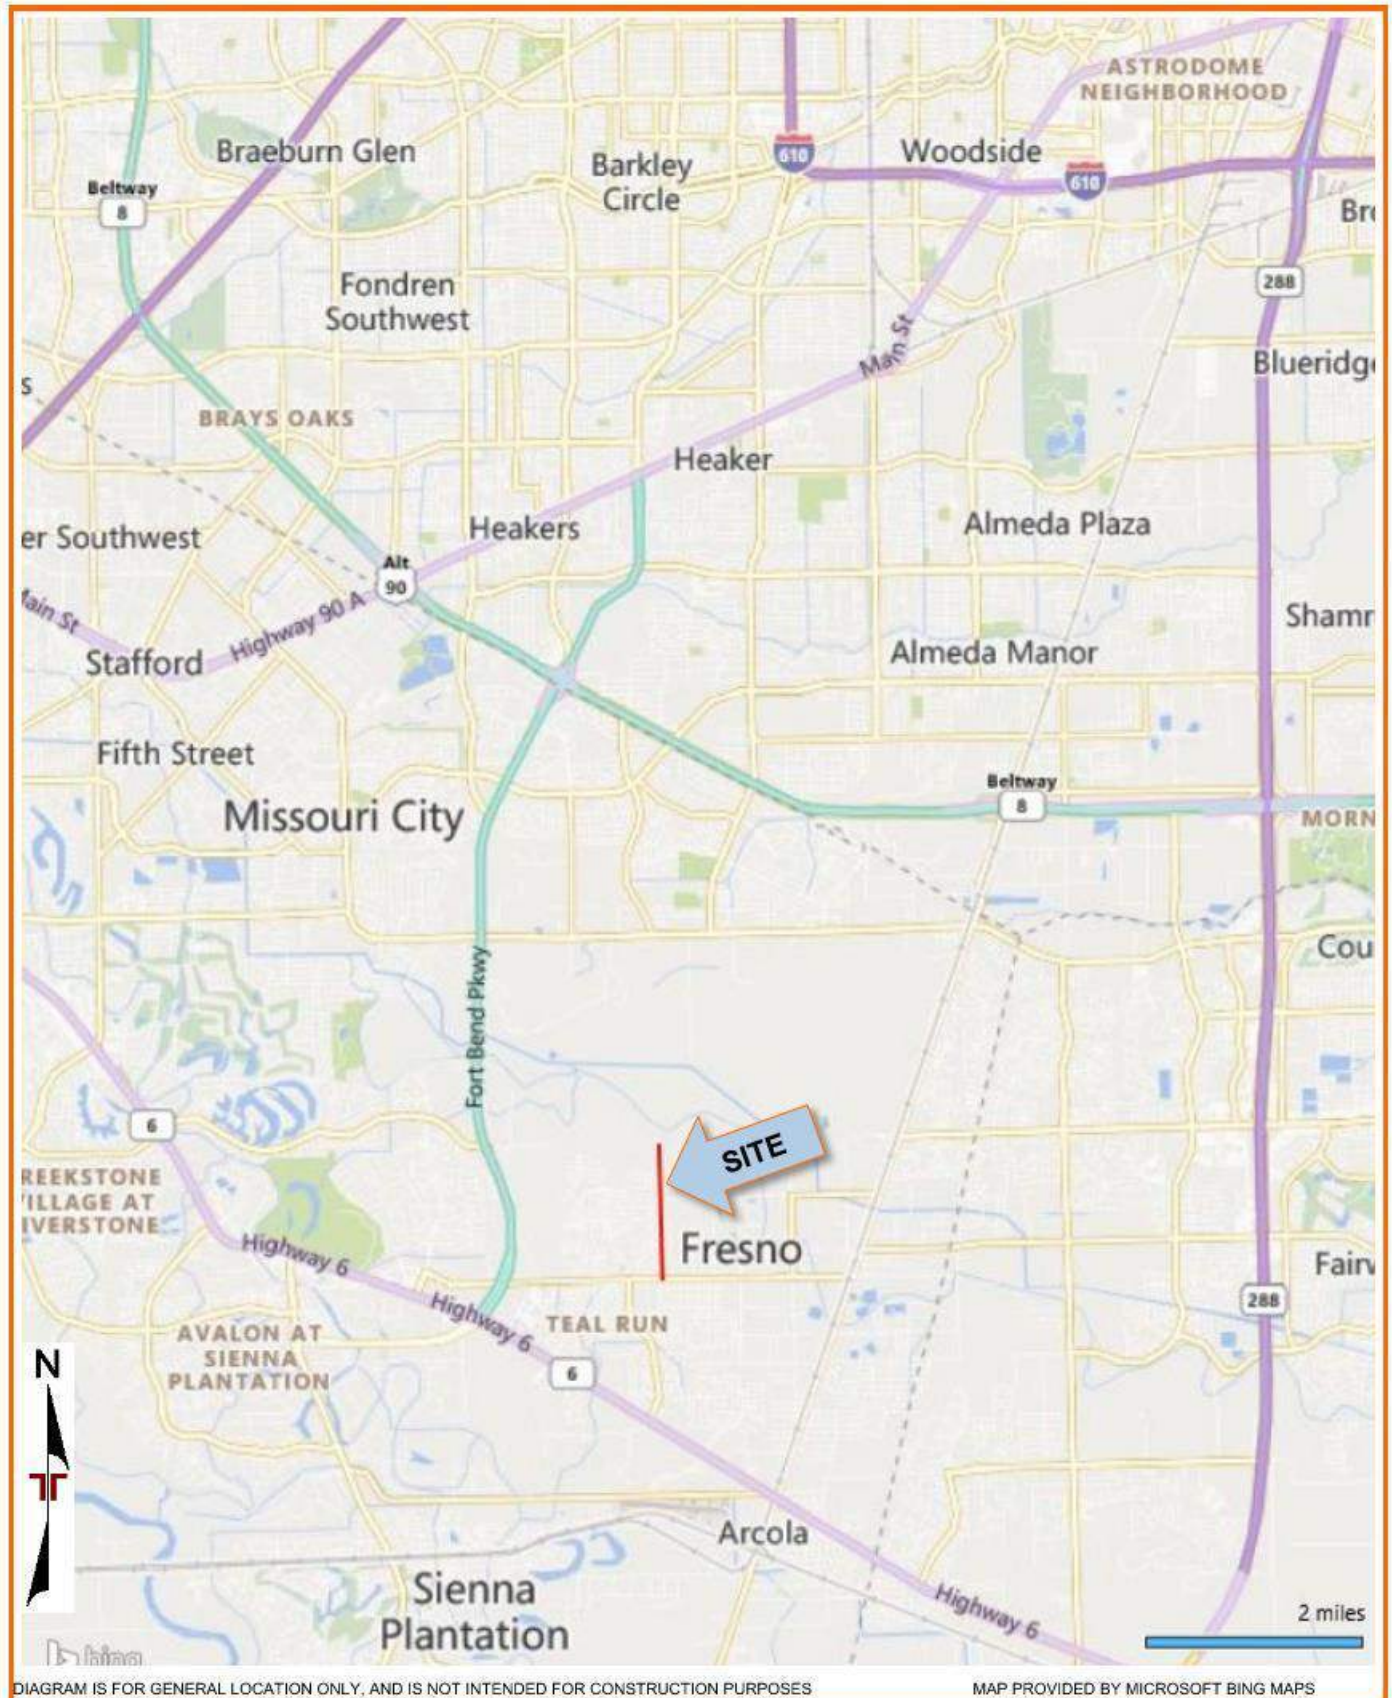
ASTRODOME NEIGHBORHOOD

Braeburn Glen

Beltway 8

Barkley Circle

610

Woodside

610

Br

288

Fondren Southwest

Main St

Blueridg

s

BRAYS OAKS

Heaker

Almeda Plaza

er Southwest

Heakers

Alt 90

Main St

Highway 90 A

Stafford

Shamr

Almeda Manor

Fifth Street

Beltway 8

Missouri City

MORN

Cou

Fort Bend Pkwy

6

SITE

REEKSTONE VILLAGE AT IVERSTONE

Fresno

Fairv

Highway 6

Highway 6

288

TEAL RUN

AVALON AT SIENNA PLANTATION

6

N

Arcola

Sienna Plantation

Highway 6

2 miles

bing

DIAGRAM IS FOR GENERAL LOCATION ONLY, AND IS NOT INTENDED FOR CONSTRUCTION PURPOSES

MAP PROVIDED BY MICROSOFT BING MAPS